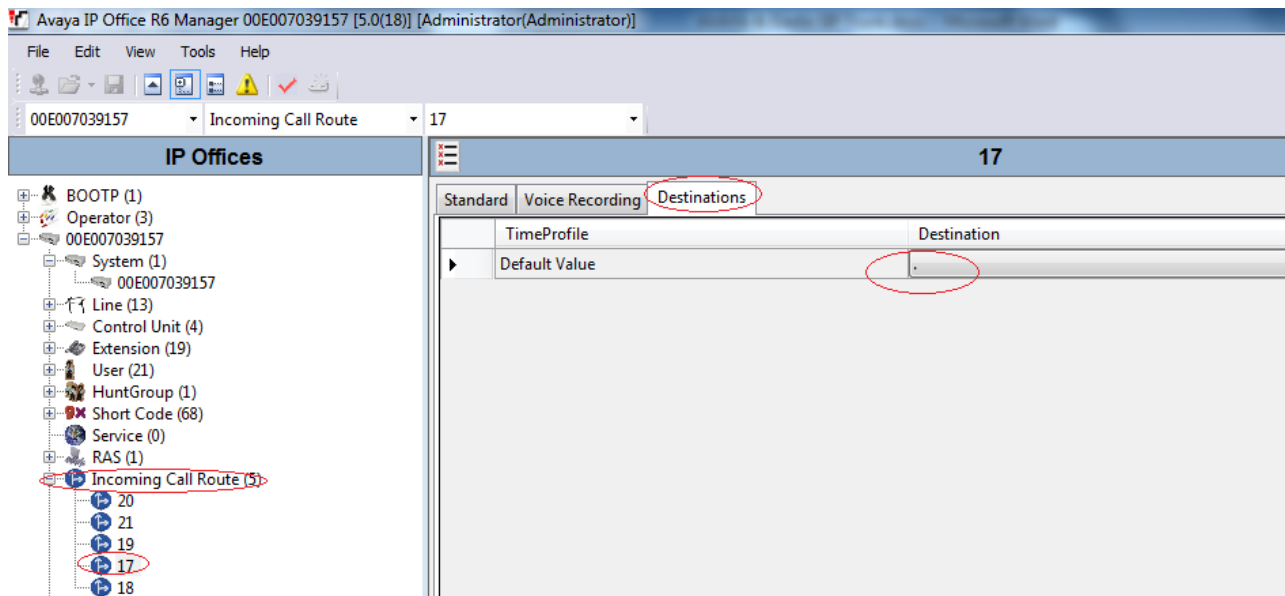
Avaya IP Office R6 Manager 00E007039157 [5.0(18)] [Administrator(Administrator)]

File Edit View Tools Help

00E007039157 Incoming Call Route 17

IP Offices

BOOTP (1)
Operator (3)
00E007039157
System (1)
00E007039157
Line (13)
Control Unit (4)
Extension (19)
User (21)
HuntGroup (1)
Short Code (68)
Service (0)
RAS (1)
Incoming Call Route (5)
20
21
19
17
18

17

Standard | Voice Recording | Destinations

| | TimeProfile | Destination |
|---|---|---|
| ▶ | Default Value | . |